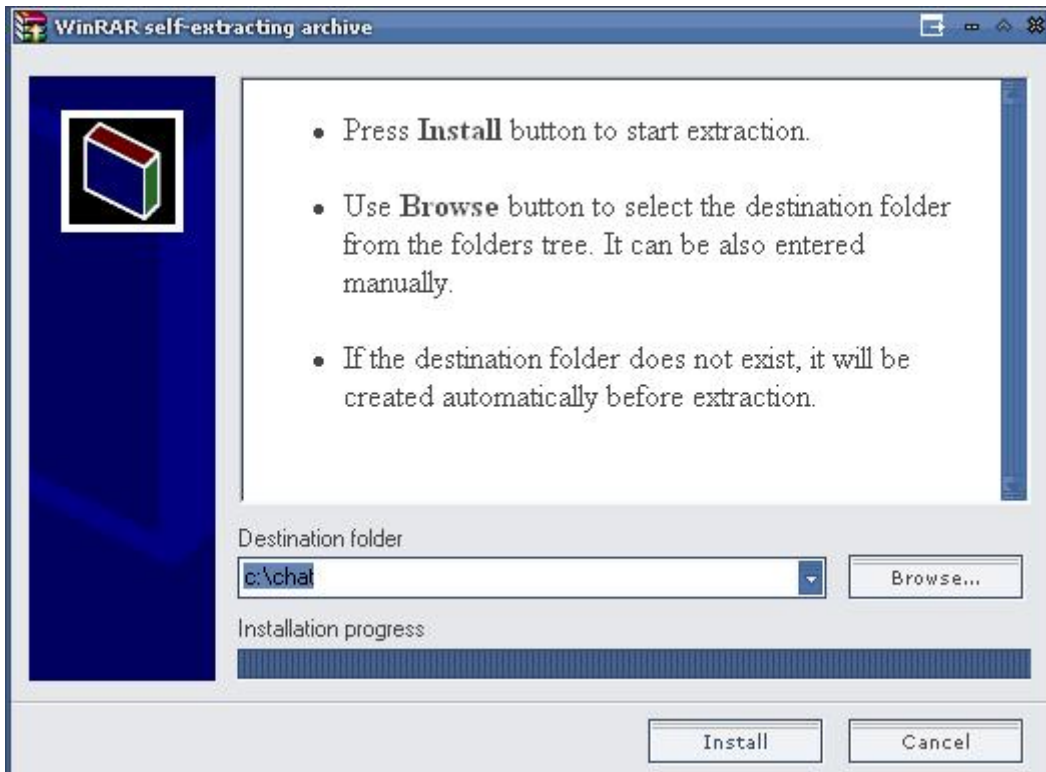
WinRAR self-extracting archive

• Press **Install** button to start extraction.

• Use **Browse** button to select the destination folder from the folders tree. It can be also entered manually.

• If the destination folder does not exist, it will be created automatically before extraction.

Destination folder

c:\chat

Browse...

Installation progress

Install

Cancel